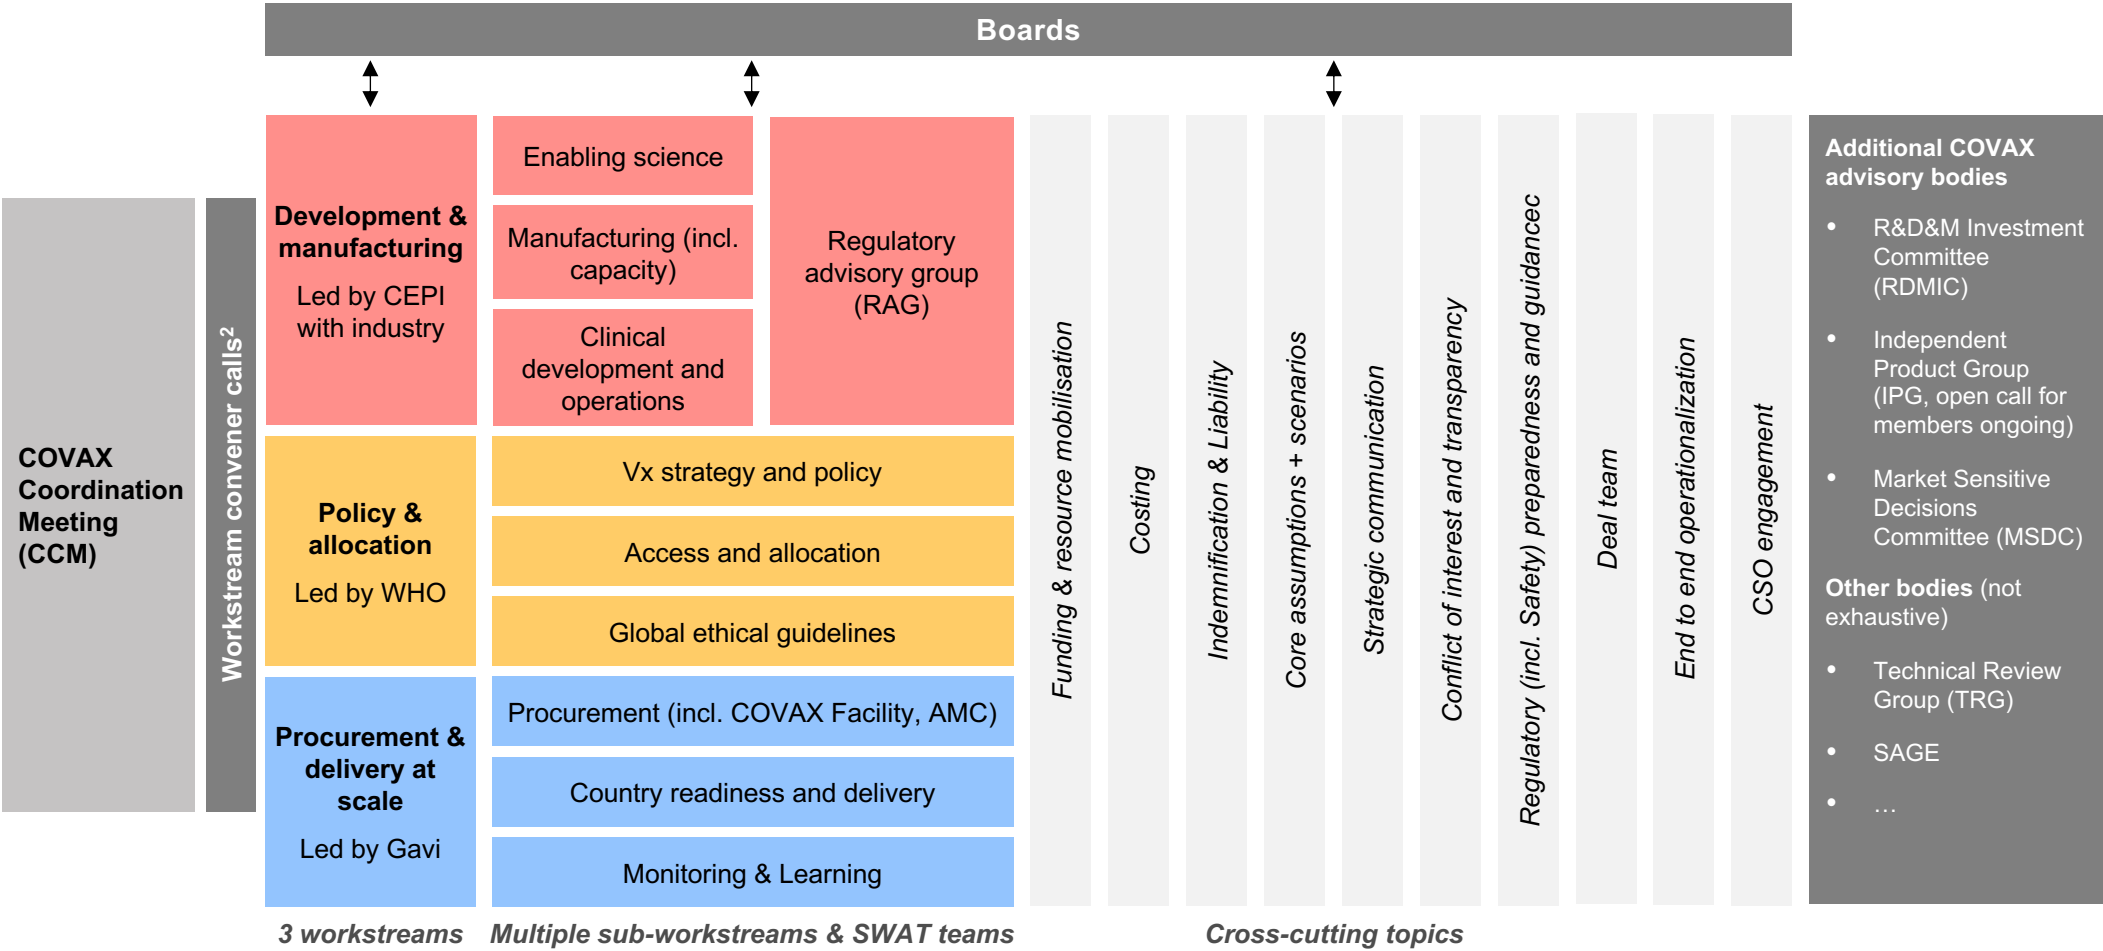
Boards

COVAX Coordination Meeting (CCM)

Workstream convener calls$^2$

Development & manufacturing

Led by CEPI with industry

Enabling science

Manufacturing (incl. capacity)

Clinical development and operations

Regulatory advisory group (RAG)

Policy & allocation

Led by WHO

Vx strategy and policy

Access and allocation

Global ethical guidelines

Procurement & delivery at scale

Led by Gavi

Procurement (incl. COVAX Facility, AMC)

Country readiness and delivery

Monitoring & Learning

Funding & resource mobilisation

Costing

Indemnification & Liability

Core assumptions + scenarios

Strategic communication

Conflict of interest and transparency

Regulatory (incl. Safety) preparedness and guidancec

Deal team

End to end operationalization

CSO engagement

Additional COVAX advisory bodies

• R&D&M Investment Committee (RDMIC)

• Independent Product Group (IPG, open call for members ongoing)

• Market Sensitive Decisions Committee (MSDC)

Other bodies (not exhaustive)

• Technical Review Group (TRG)

• SAGE

• …

3 workstreams

Multiple sub-workstreams & SWAT teams

Cross-cutting topics